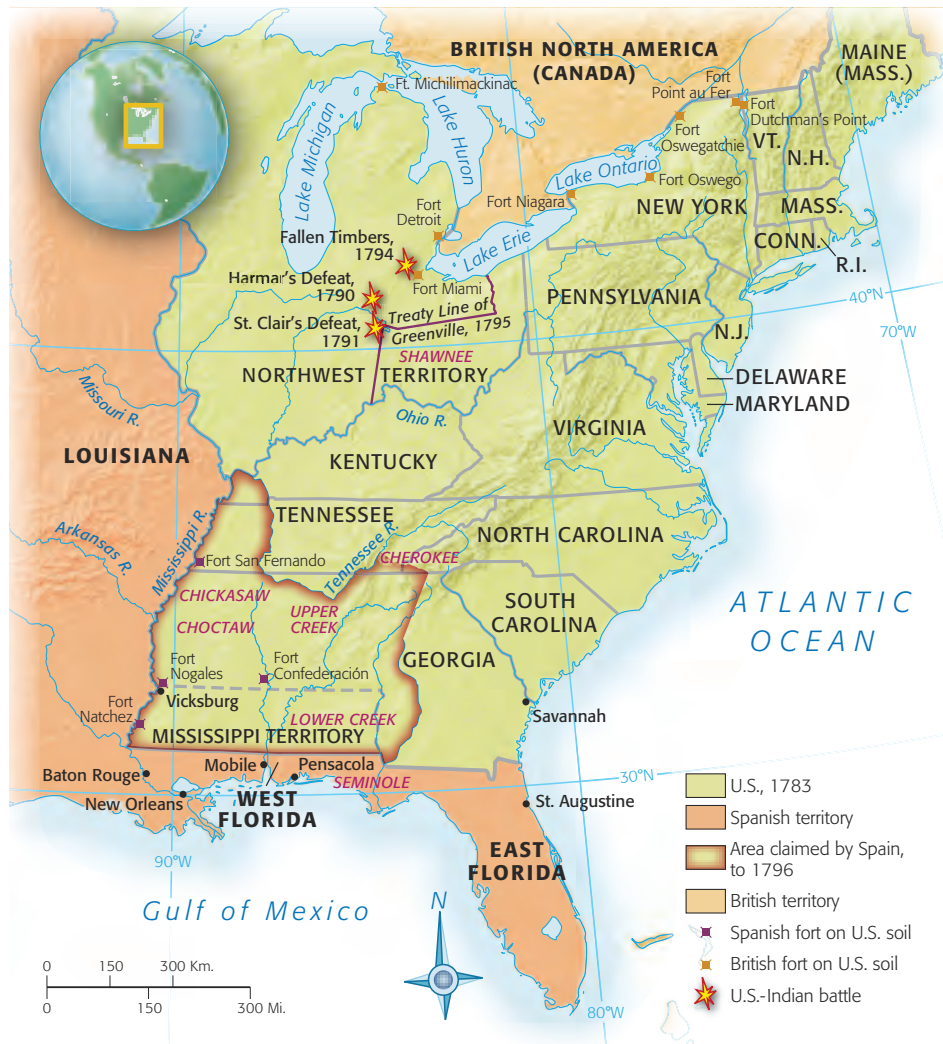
BRITISH NORTH AMERICA (CANADA)

MAINE (MASS.)

Ft. Michilimackinac

Fort Point au Fer

Fort Dutchman's Point

Fort Oswegatchie

VT.

N.H.

Lake Michigan

Lake Huron

Lake Ontario

Fort Oswego

Fort Niagara

NEW YORK

MASS.

Fort Detroit

Fallen Timbers, 1794

Lake Erie

CONN.

R.I.

Harmar's Defeat, 1790

Fort Miami

PENNSYLVANIA

40°N

St. Clair's Defeat, 1791

Treaty Line of Greenville, 1795

N.J.

70°W

SHAWNEE

NORTHWEST TERRITORY

DELAWARE

MARYLAND

Missouri R.

Ohio R.

VIRGINIA

LOUISIANA

KENTUCKY

Mississippi R.

TENNESSEE

Arkansas R.

Tennessee R.

NORTH CAROLINA

Fort San Fernando

CHEROKEE

CHICKASAW

UPPER CREEK

SOUTH CAROLINA

ATLANTIC OCEAN

CHOCTAW

GEORGIA

Fort Nogales

Fort Confederación

Fort Natchez

Vicksburg

LOWER CREEK

Savannah

MISSISSIPPI TERRITORY

Baton Rouge

Mobile

Pensacola

SEMINOLE

30°N

New Orleans

WEST FLORIDA

St. Augustine

90°W

EAST FLORIDA

Gulf of Mexico

N

0 150 300 Km.

0 150 300 Mi.

80°W

U.S., 1783

Spanish territory

Area claimed by Spain, to 1796

British territory

Spanish fort on U.S. soil

British fort on U.S. soil

U.S.-Indian battle